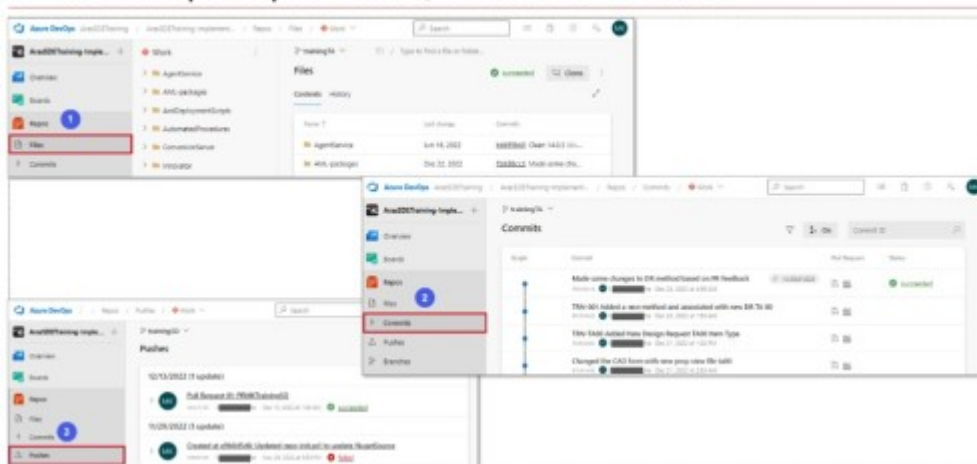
Azure DevOps

Files

Contents History

Overview

Boards

Repos

Files

Commits

1

AgentService

Azure DevOps

Commits

Overview

Boards

Repos

Files

2

Commits

Pushes

Branches

Made some changes to OR method based on PR feedback

TRN-001 Added a new method and associated with new BR To 40

TRN-5XXX Added New Design Request XXX Item Type

Changed the CAD form with new prop view file tab

Azure DevOps

Pushes

12/13/2022 (1 update)

11/29/2022 (1 update)

Overview

Boards

Repos

Files

Commits

3

Pushes